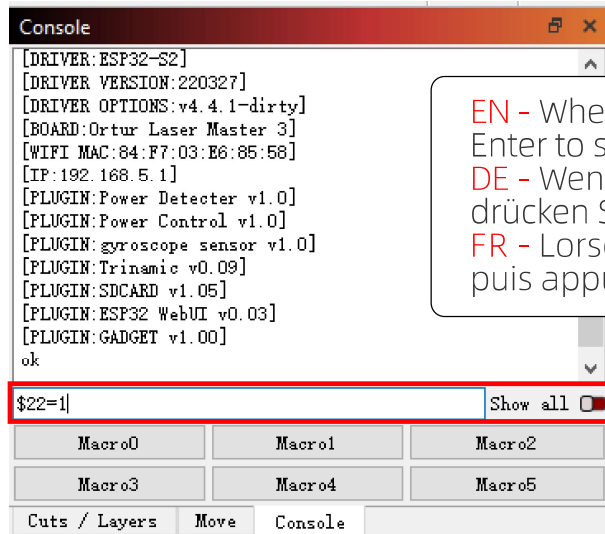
Console

[DRIVER:ESP32-S2]
[DRIVER VERSION:220327]
[DRIVER OPTIONS:v4.4.1-dirty]
[BOARD:Ortur Laser Master 3]
[WIFI MAC:84:F7:03:E6:85:58]
[IP:192.168.5.1]
[PLUGIN:Power Detecter v1.0]
[PLUGIN:Power Control v1.0]
[PLUGIN:gyroscope sensor v1.0]
[PLUGIN:Trinamic v0.09]
[PLUGIN:SDCARD v1.05]
[PLUGIN:ESP32 WebUI v0.03]
[PLUGIN:GADGET v1.00]
ok

EN - Whe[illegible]
Enter to s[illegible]
DE - Wen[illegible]
drücken S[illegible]
FR - Lors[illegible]
puis appu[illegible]

$22=1

Show all

Macro0 | Macro1 | Macro2
Macro3 | Macro4 | Macro5

Cuts / Layers | Move | Console